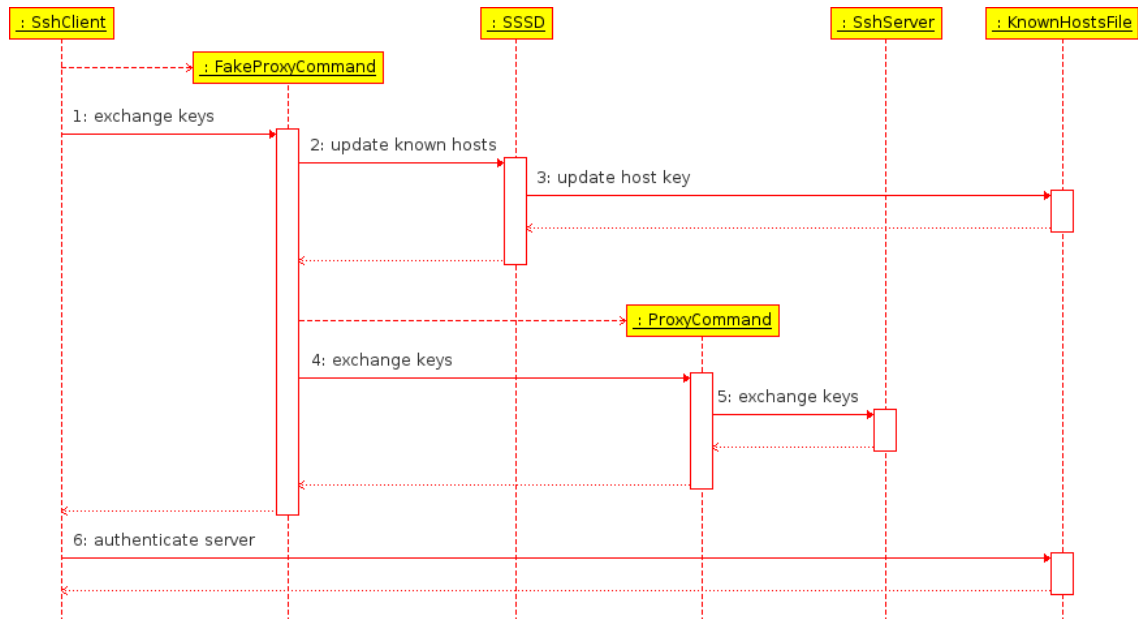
: SshClient

: SSSD

: SshServer

: KnownHostsFile

: FakeProxyCommand

1: exchange keys

2: update known hosts

3: update host key

: ProxyCommand

4: exchange keys

5: exchange keys

6: authenticate server